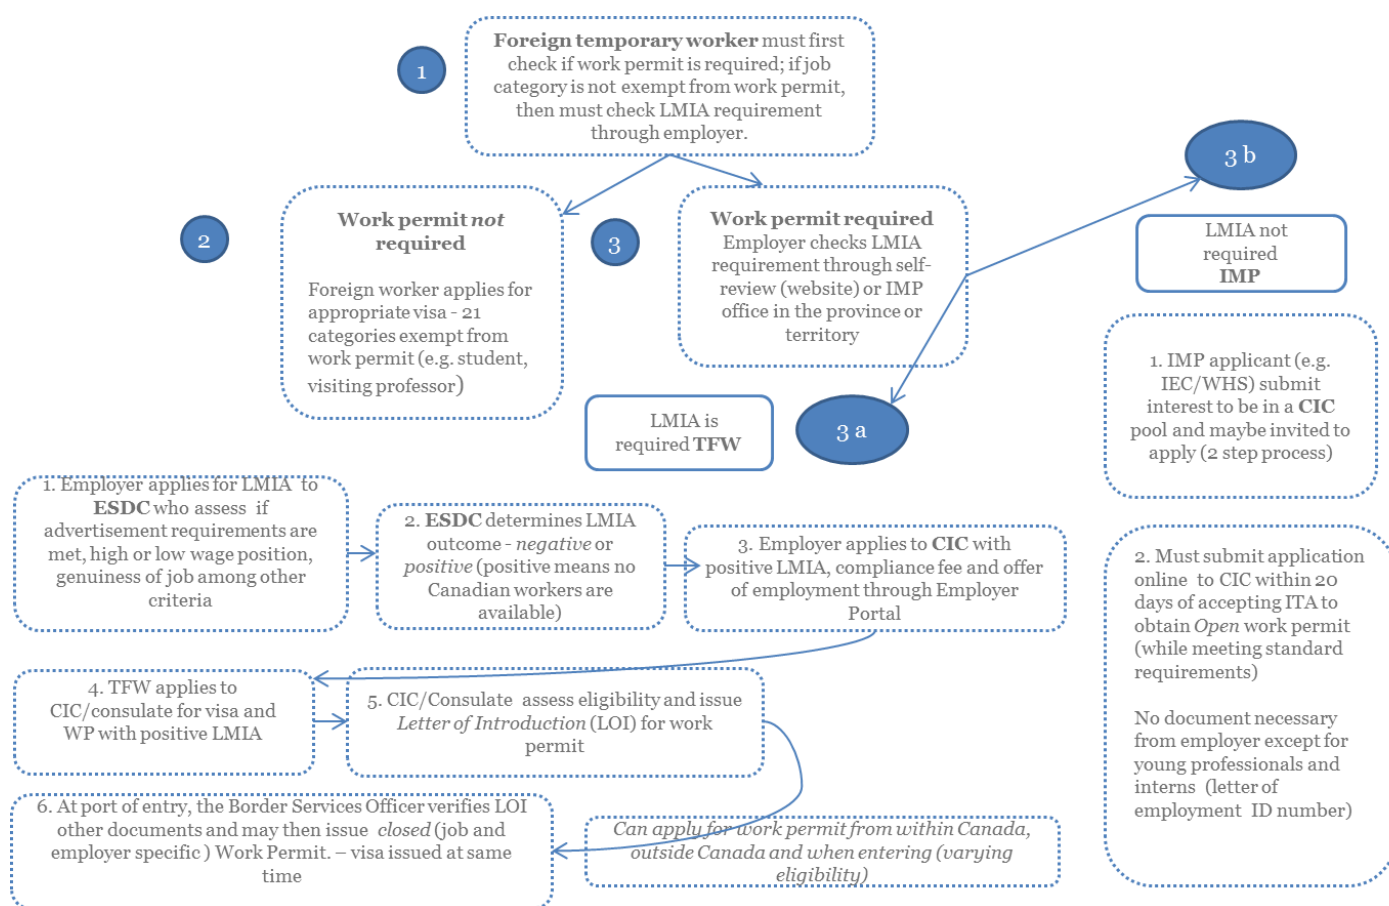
1

**Foreign temporary worker** must first check if work permit is required; if job category is not exempt from work permit, then must check LMIA requirement through employer.

3 b

2

**Work permit *not* required**

Foreign worker applies for appropriate visa - 21 categories exempt from work permit (e.g. student, visiting professor)

3

**Work permit required**
Employer checks LMIA requirement through self-review (website) or IMP office in the province or territory

LMIA not required
**IMP**

1. IMP applicant (e.g. IEC/WHS) submit interest to be in a **CIC** pool and maybe invited to apply (2 step process)

LMIA is required **TFW**

3 a

1. Employer applies for LMIA to **ESDC** who assess if advertisement requirements are met, high or low wage position, genuiness of job among other criteria

2. **ESDC** determines LMIA outcome - *negative* or *positive* (positive means no Canadian workers are available)

3. Employer applies to **CIC** with positive LMIA, compliance fee and offer of employment through Employer Portal

2. Must submit application online to CIC within 20 days of accepting ITA to obtain *Open* work permit (while meeting standard requirements)

No document necessary from employer except for young professionals and interns (letter of employment ID number)

4. TFW applies to CIC/consulate for visa and WP with positive LMIA

5. CIC/Consulate assess eligibility and issue *Letter of Introduction* (LOI) for work permit

6. At port of entry, the Border Services Officer verifies LOI other documents and may then issue *closed* (job and employer specific ) Work Permit. – visa issued at same time

*Can apply for work permit from within Canada, outside Canada and when entering (varying eligibility)*